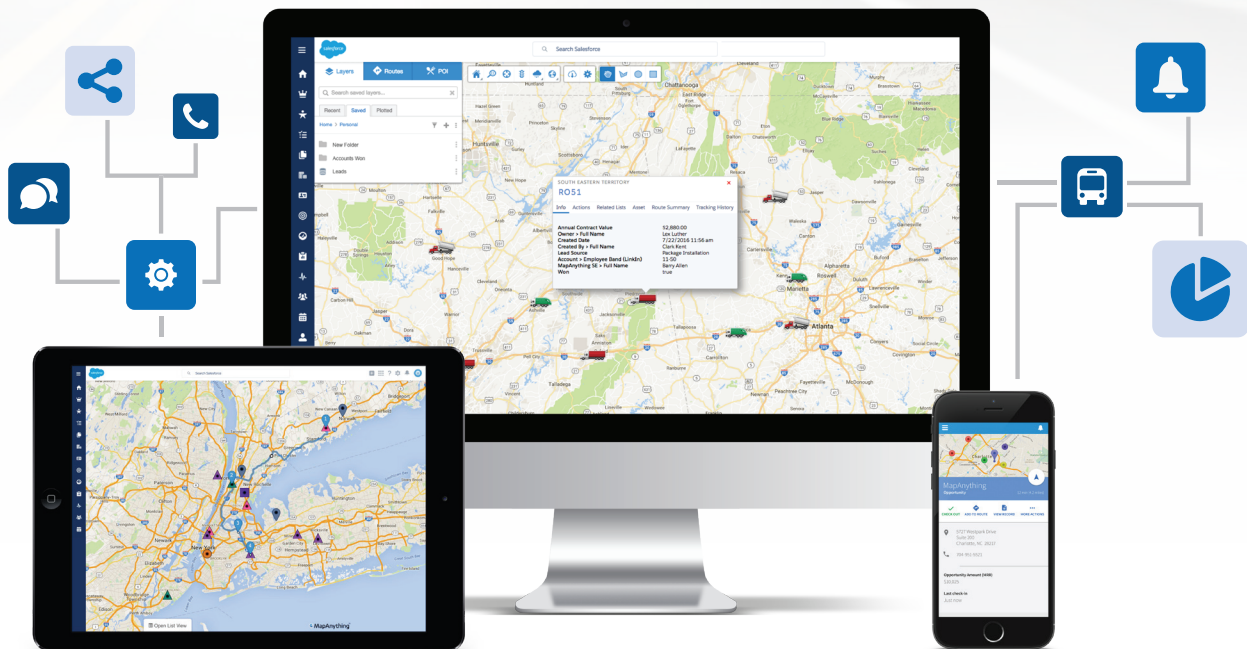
salesforce

Search Salesforce

Layers Routes POI

Search saved layers...

Recent Saved Plotted

Home > Personal

New Folder

Accounts Won

Leads

SOUTH EASTERN TERRITORY

RO51

Info Actions Related Lists Asset Route Summary Tracking History

| | |
|---|---|
| Annual Contract Value | 52,880.00 |
| Owner > Full Name | Lex Luther |
| Created Date | 7/22/2016 11:56 am |
| Created By > Full Name | Clark Kent |
| Lead Source | Package Installation |
| Account > Employee Band (LinkIn) | 11-50 |
| MapAnything SE > Full Name | Barry Allen |
| Won | true |

Chattanooga

Huntsville

Marietta

Atlanta

Jacksonville

Talladega

Fayetteville

Peachtree City

Covington

Search Salesforce

Open List View

MapAnything

MapAnything

Opportunity

CHECK OUT ADD TO ROUTE VIEW RECORD MORE ACTIONS

Opportunity Amount (USD)

Last check in